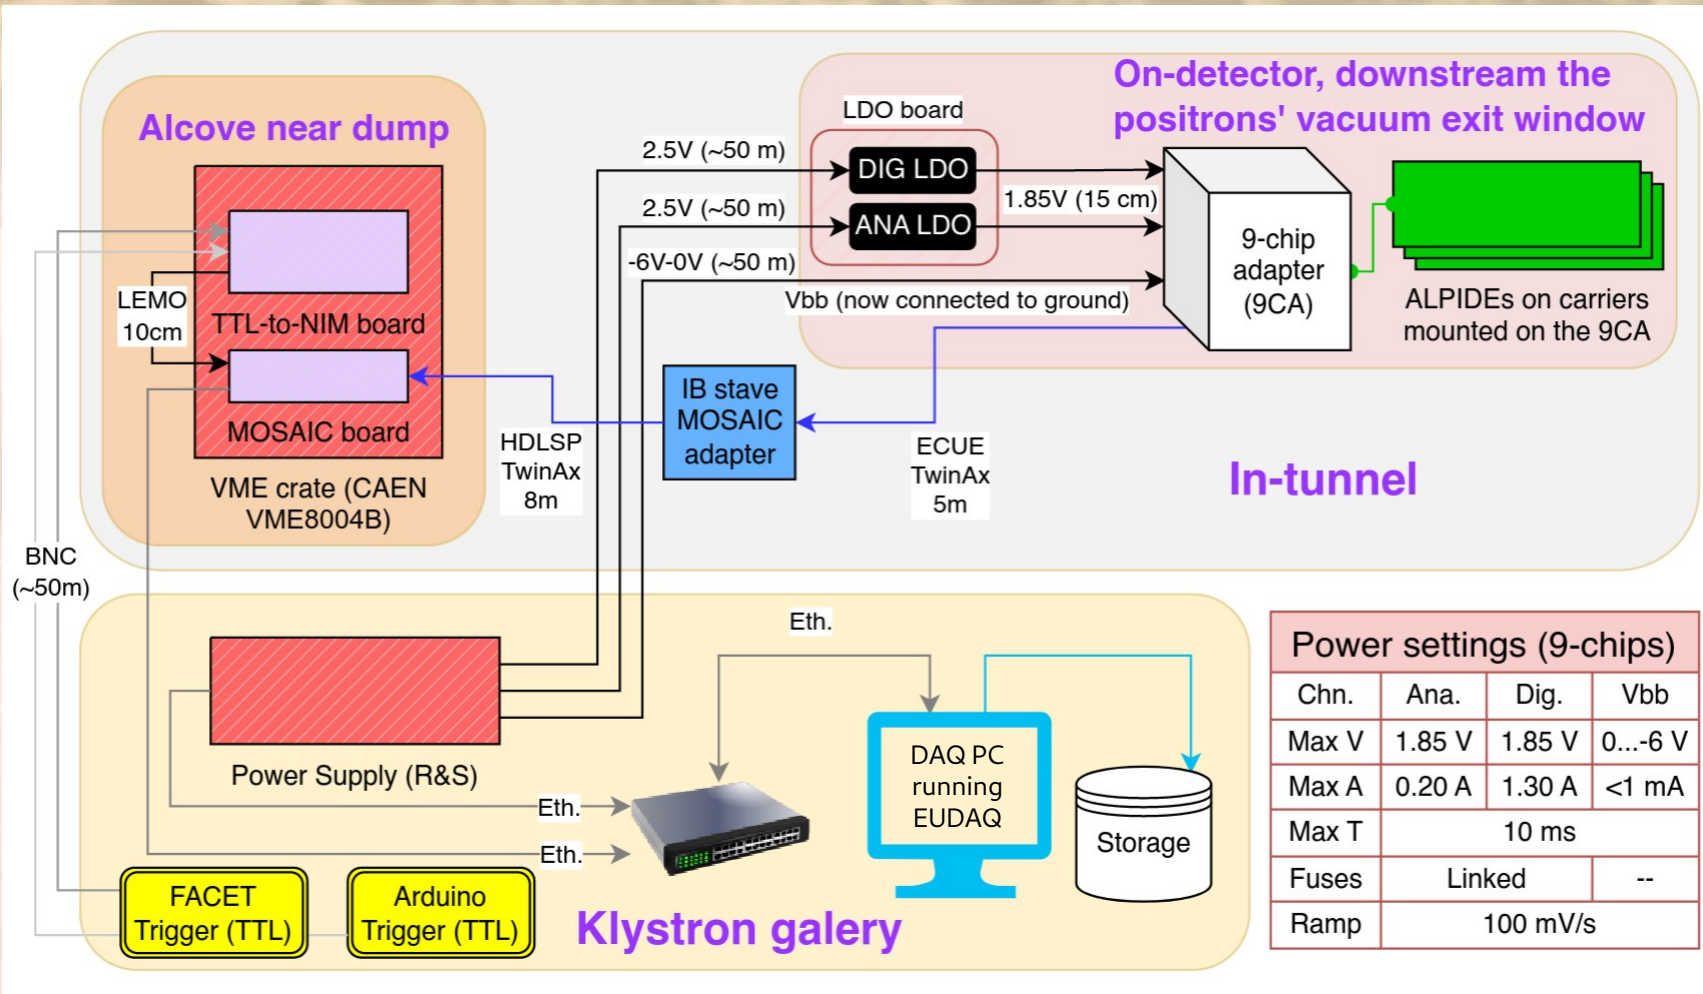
Alcove near dump

TTL-to-NIM board

LEMO 10cm

MOSAIC board

VME crate (CAEN VME8004B)

LDO board

DIG LDO

ANA LDO

2.5V (~50 m)

2.5V (~50 m)

-6V-0V (~50 m)

1.85V (15 cm)

Vbb (now connected to ground)

On-detector, downstream the positrons' vacuum exit window

9-chip adapter (9CA)

ALPIDEs on carriers mounted on the 9CA

HDLSP TwinAx 8m

IB stave MOSAIC adapter

ECUE TwinAx 5m

In-tunnel

BNC (~50m)

Eth.

Power Supply (R&S)

Eth.

Eth.

DAQ PC running EUDAQ

Storage

FACET Trigger (TTL)

Arduino Trigger (TTL)

Klystron galery

| Power settings (9-chips) | | | |
|---|---|---|---|
| Chn. | Ana. | Dig. | Vbb |
| Max V | 1.85 V | 1.85 V | 0...-6 V |
| Max A | 0.20 A | 1.30 A | <1 mA |
| Max T | 10 ms | | |
| Fuses | Linked | | -- |
| Ramp | 100 mV/s | | |